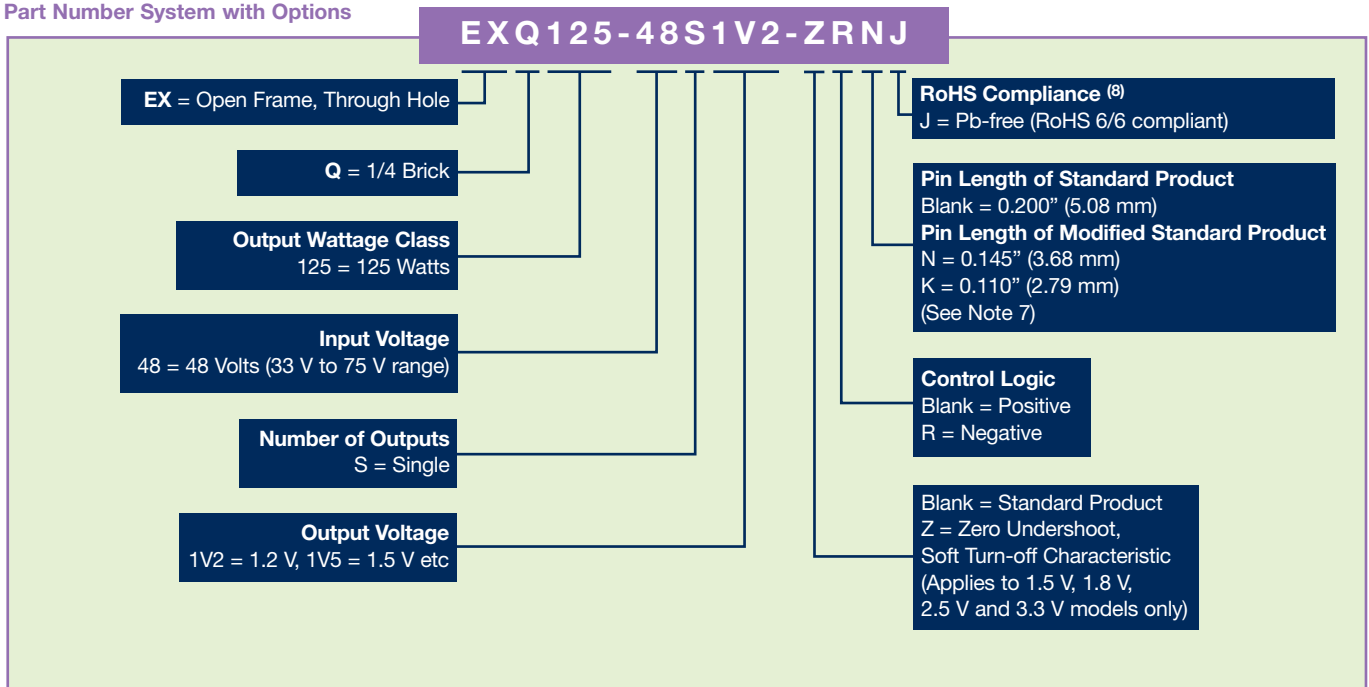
Part Number System with Options

EXQ125-48S1V2-ZRNJ

EX = Open Frame, Through Hole

Q = 1/4 Brick

Output Wattage Class
125 = 125 Watts

Input Voltage
48 = 48 Volts (33 V to 75 V range)

Number of Outputs
S = Single

Output Voltage
1V2 = 1.2 V, 1V5 = 1.5 V etc

RoHS Compliance $^{(8)}$
J = Pb-free (RoHS 6/6 compliant)

Pin Length of Standard Product
Blank = 0.200” (5.08 mm)
Pin Length of Modified Standard Product
N = 0.145” (3.68 mm)
K = 0.110” (2.79 mm)
(See Note 7)

Control Logic
Blank = Positive
R = Negative

Blank = Standard Product
Z = Zero Undershoot, Soft Turn-off Characteristic
(Applies to 1.5 V, 1.8 V, 2.5 V and 3.3 V models only)